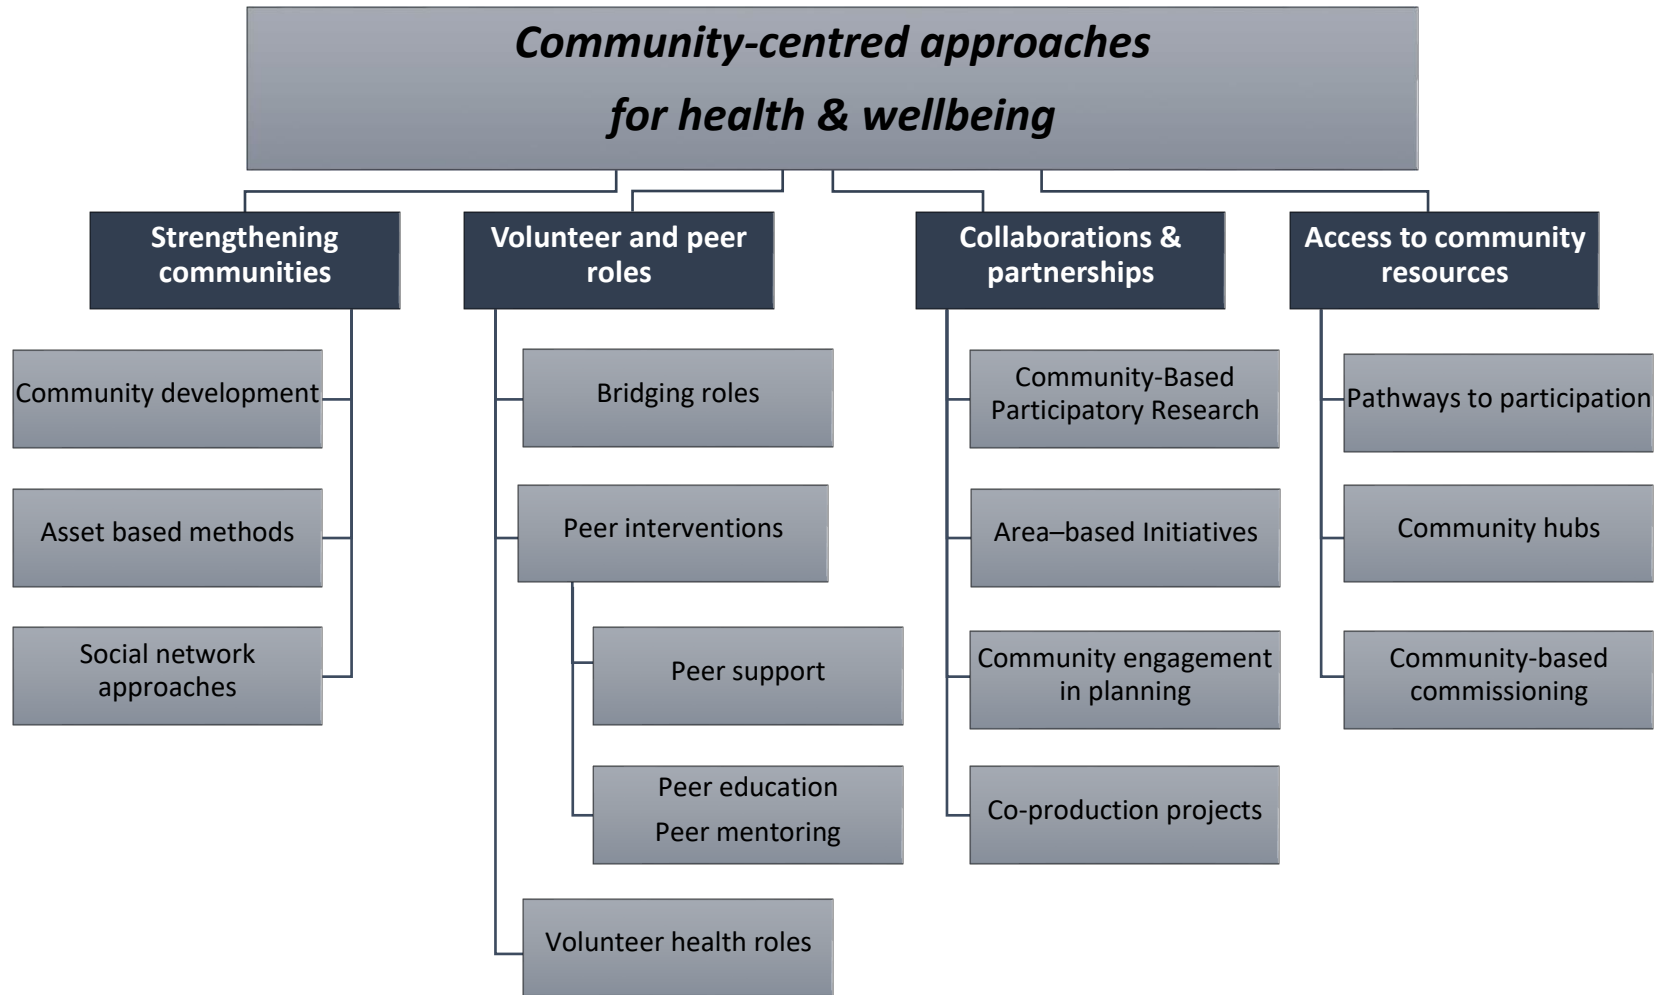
Community-centred approaches for health & wellbeing

Strengthening communities

Community development

Asset based methods

Social network approaches

Volunteer and peer roles

Bridging roles

Peer interventions

Peer support

Peer education
Peer mentoring

Volunteer health roles

Collaborations & partnerships

Community-Based Participatory Research

Area–based Initiatives

Community engagement in planning

Co-production projects

Access to community resources

Pathways to participation

Community hubs

Community-based commissioning